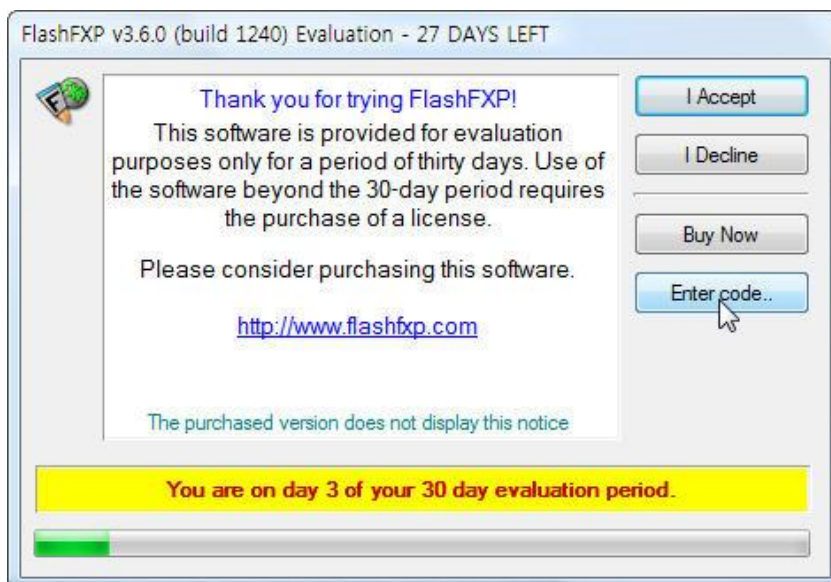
FlashFXP v3.6.0 (build 1240) Evaluation - 27 DAYS LEFT

Thank you for trying FlashFXP!
This software is provided for evaluation purposes only for a period of thirty days. Use of the software beyond the 30-day period requires the purchase of a license.

Please consider purchasing this software.

http://www.flashfxp.com

The purchased version does not display this notice

I Accept

I Decline

Buy Now

Enter code..

You are on day 3 of your 30 day evaluation period.